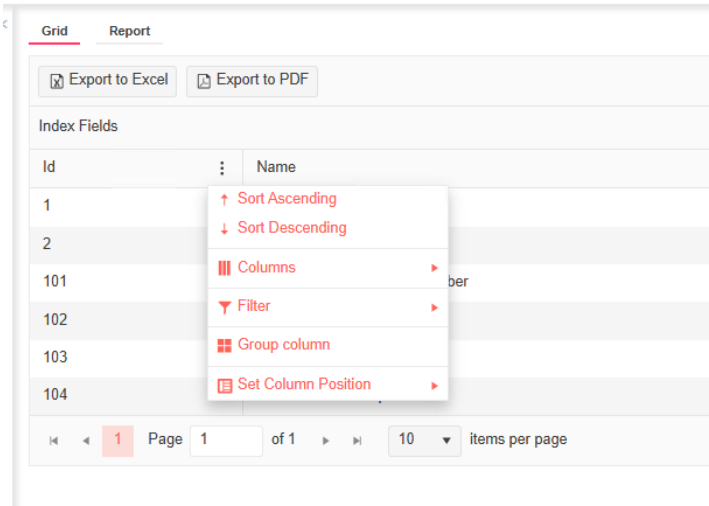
Grid Report

Export to Excel Export to PDF

Index Fields

| Id | Name |
|---|---|
| 1 | |
| 2 | |
| 101 | ber |
| 102 | |
| 103 | |
| 104 | |

↑ Sort Ascending
↓ Sort Descending
Columns ▸
Filter ▸
Group column
Set Column Position ▸

1 Page 1 of 1 10 items per page